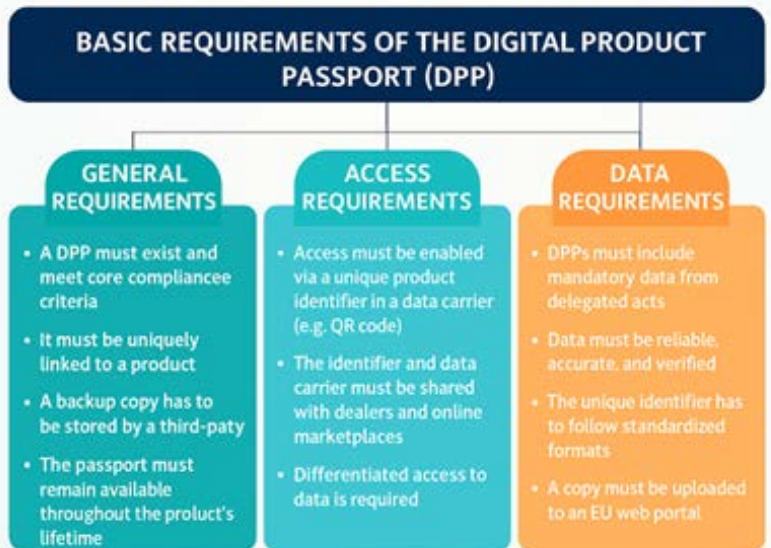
BASIC REQUIREMENTS OF THE DIGITAL PRODUCT PASSPORT (DPP)

GENERAL REQUIREMENTS

- A DPP must exist and meet core compliancee criteria
- It must be uniquely linked to a product
- A backup copy has to be stored by a third-paty
- The passport must remain available throughout the proluct's lifetime

ACCESS REQUIREMENTS

- Access must be enabled via a unique product identifier in a data carrier (e.g. QR code)
- The identifier and data carrier must be shared with dealers and online marketplaces
- Differentiated access to data is required

DATA REQUIREMENTS

- DPPs must include mandatory data from delegated acts
- Data must be reliable, accurate, and verified
- The unique identifier has to follow standardized formats
- A copy must be uploaded to an EU web portal